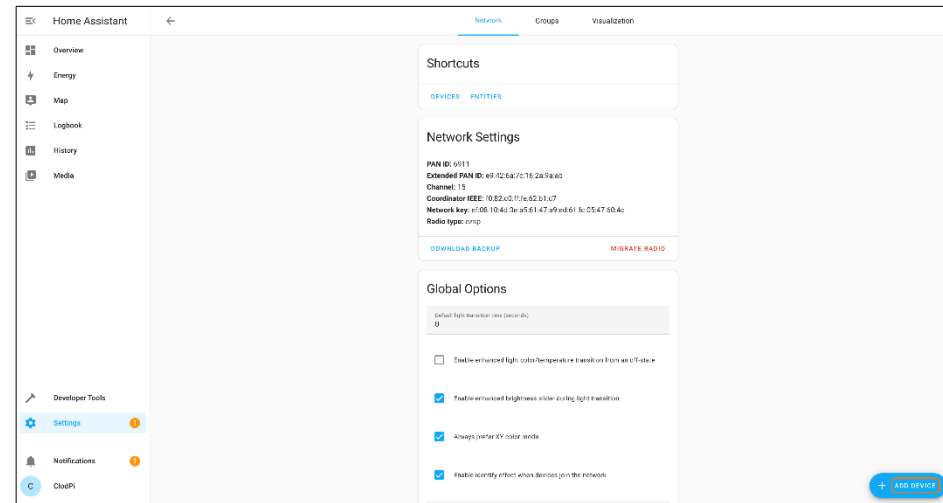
Home Assistant

Overview
Energy
Map
Logbook
History
Media

Developer Tools
Settings 1
Notifications 1
C ClodPi

Network Groups Visualization

Shortcuts

DEVICES ENTITIES

Network Settings

PAN ID: 6911
Extended PAN ID: e9:42:6a:7c:16:2a:9a:ab
Channel: 15
Coordinator IEEE: f0:82:c0:ff:fe:62:b1:c7
Network key: ef:06:10:4d:3e:a5:61:47:a9:ed:61:fc:05:47:60:4c
Radio type: ezsp

DOWNLOAD BACKUP MIGRATE RADIO

Global Options

Default light transition time (seconds)
0

Enable enhanced light color/temperature transition from an off-state

Enable enhanced brightness slider during light transition

Always prefer XY color mode

Enable identify effect when devices join the network

+ ADD DEVICE